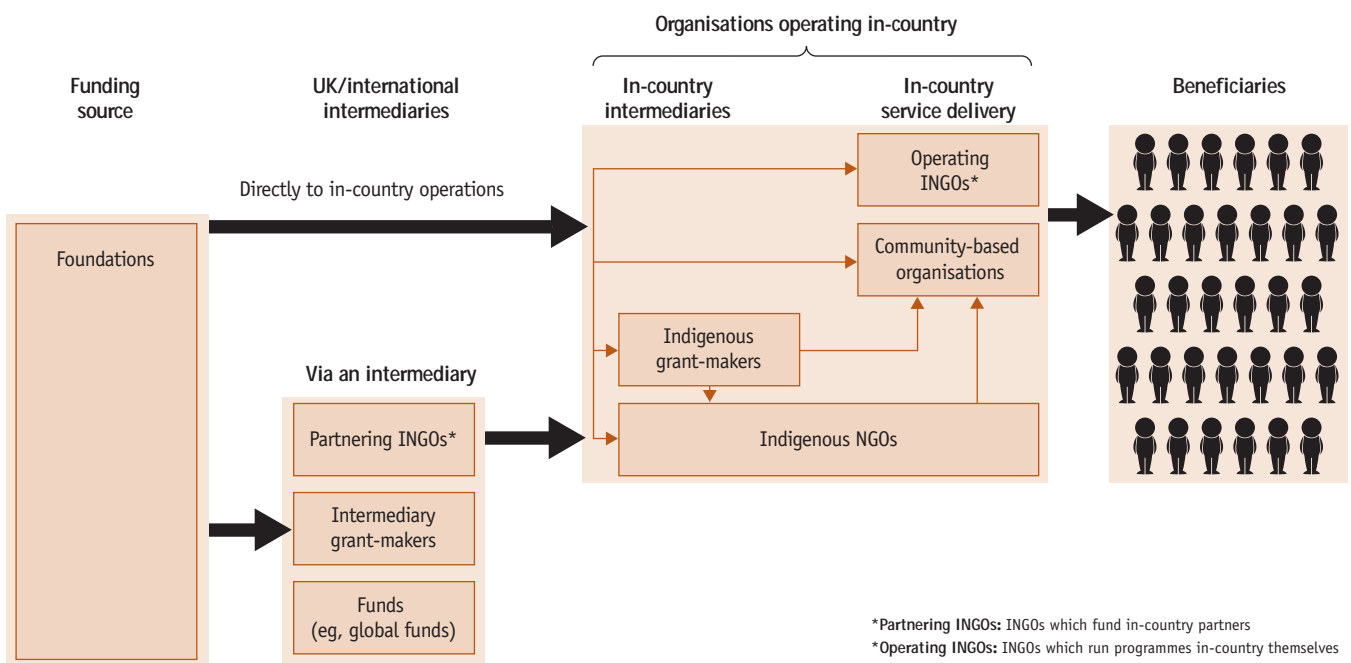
Organisations operating in-country

Funding source

UK/international intermediaries

In-country intermediaries

In-country service delivery

Beneficiaries

Directly to in-country operations

Foundations

Operating INGOs*

Community-based organisations

Indigenous grant-makers

Via an intermediary

Partnering INGOs*

Indigenous NGOs

Intermediary grant-makers

Funds (eg, global funds)

*Partnering INGOs: INGOs which fund in-country partners

*Operating INGOs: INGOs which run programmes in-country themselves